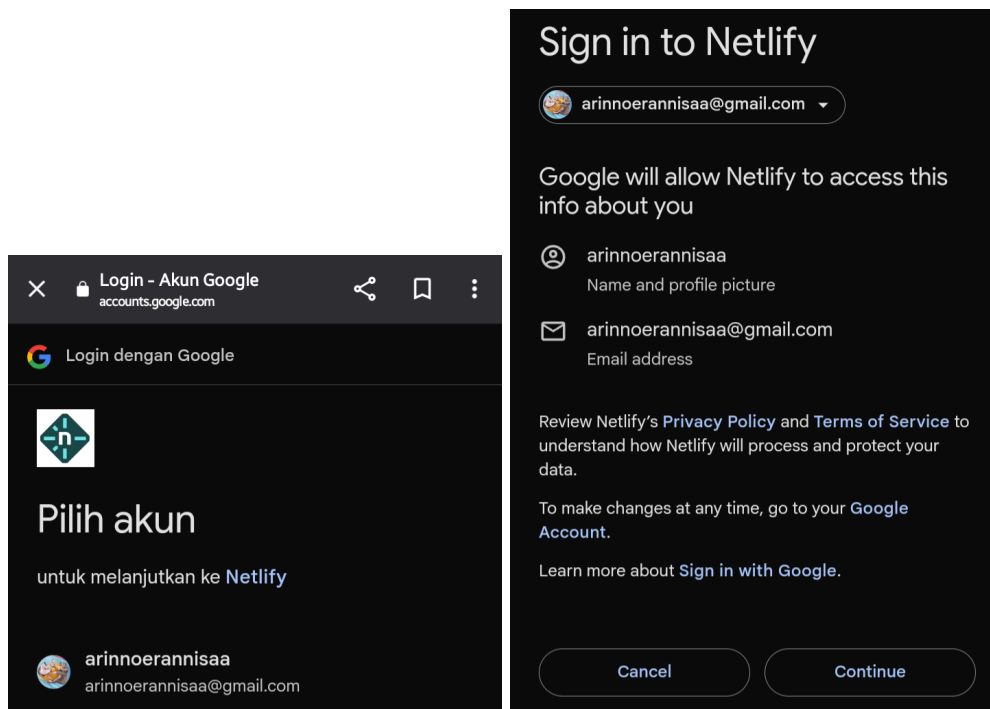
Login - Akun Google
accounts.google.com

Login dengan Google

Pilih akun

untuk melanjutkan ke Netlify

arinnoerannisaa
arinnoerannisaa@gmail.com

Sign in to Netlify

arinnoerannisaa@gmail.com

Google will allow Netlify to access this info about you

arinnoerannisaa
Name and profile picture

arinnoerannisaa@gmail.com
Email address

Review Netlify's Privacy Policy and Terms of Service to understand how Netlify will process and protect your data.

To make changes at any time, go to your Google Account.

Learn more about Sign in with Google.

Cancel

Continue